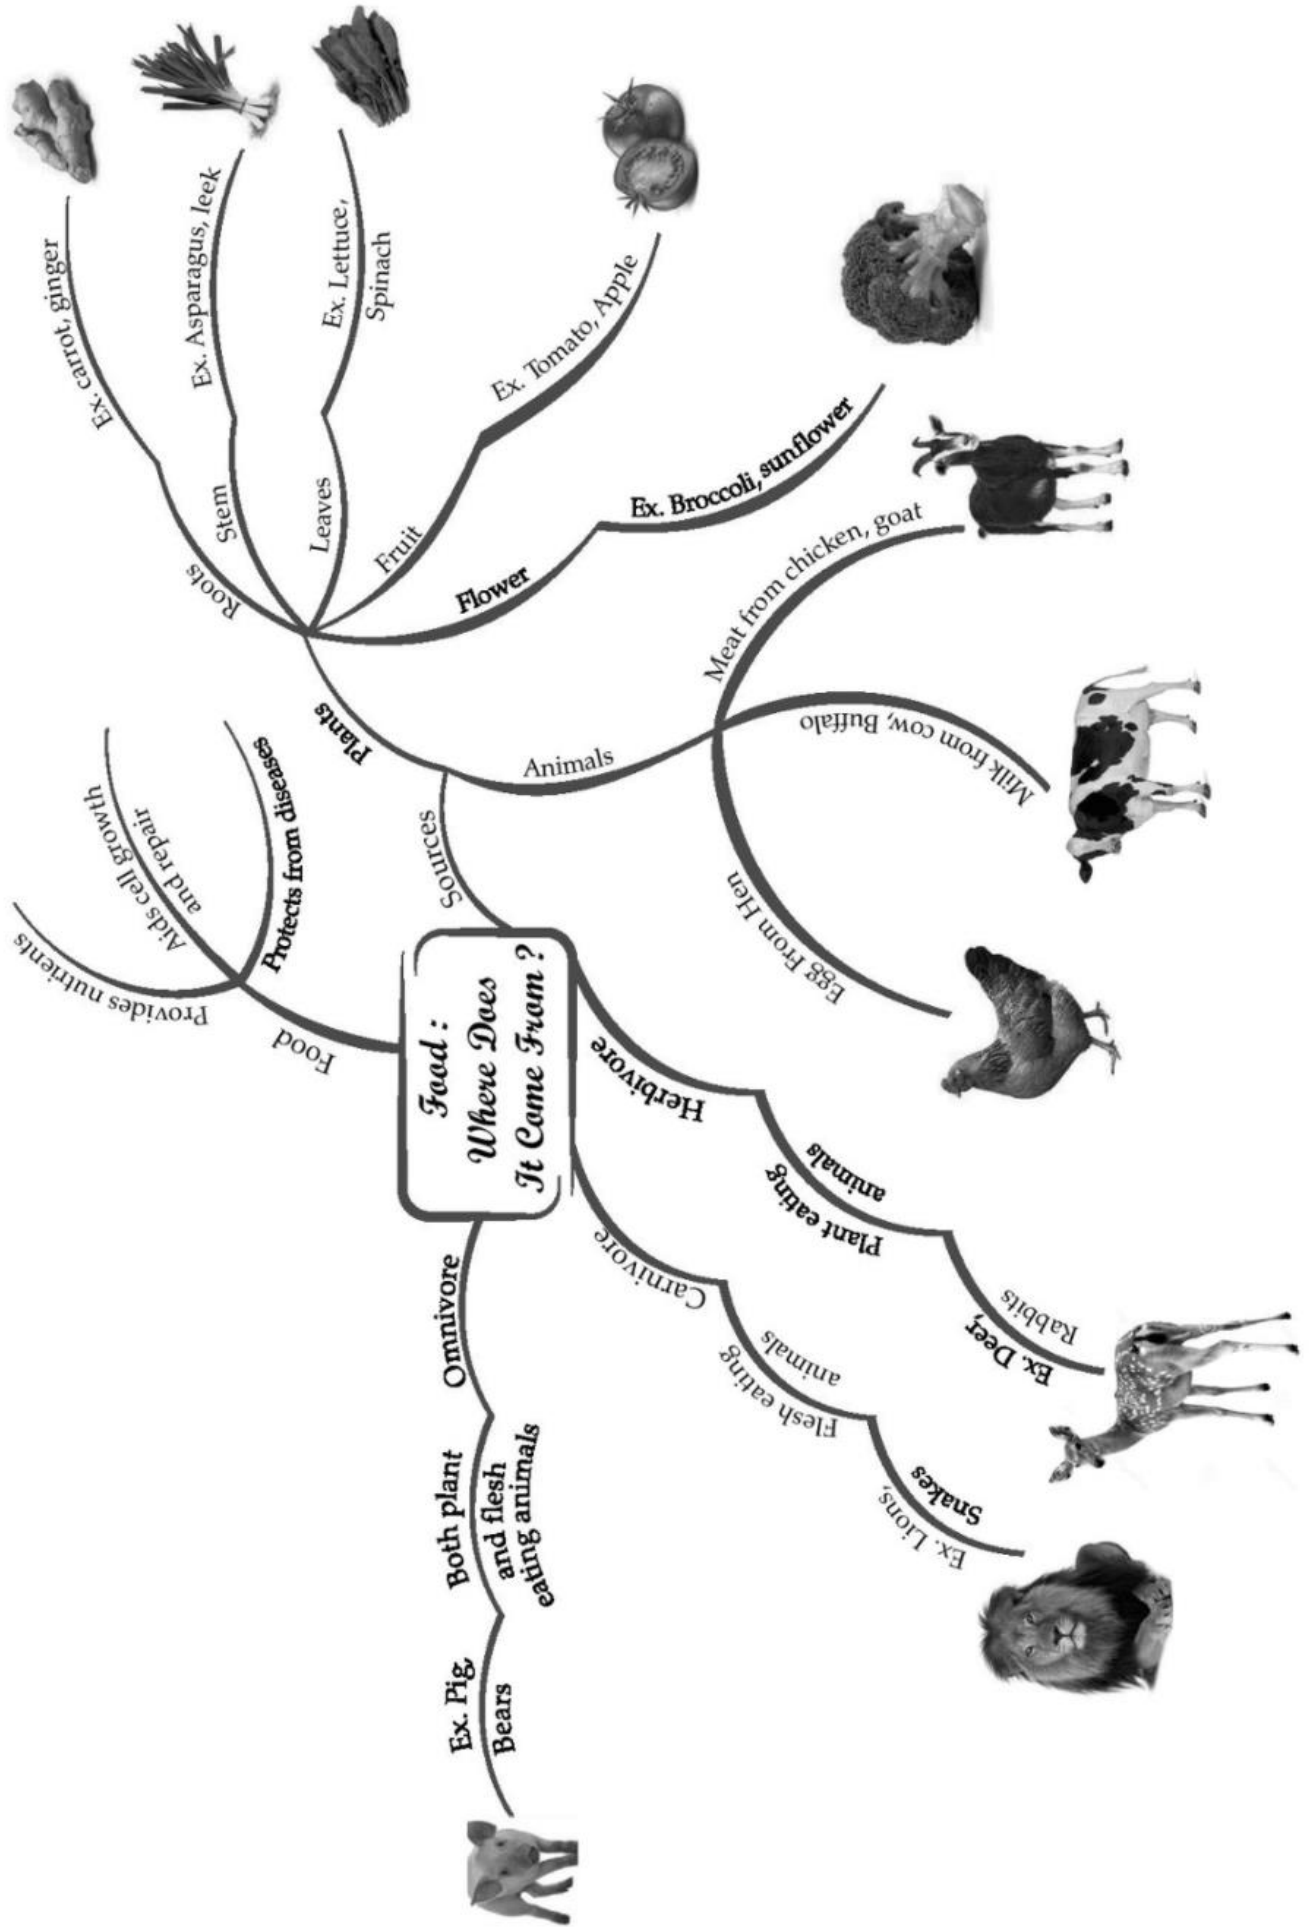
Food : Where Does It Come From ?

Food

Provides nutrients

Aids cell growth and repair

Protects from diseases

Sources

Plants

Roots

Ex. carrot, ginger

Stem

Ex. Asparagus, leek

Leaves

Ex. Lettuce, Spinach

Fruit

Ex. Tomato, Apple

Flower

Ex. Broccoli, sunflower

Animals

Meat from chicken, goat

Milk from cow, Buffalo

Egg From Hen

Herbivore

Plant eating animals

Ex. Deer, Rabbits

Carnivore

Flesh eating animals

Ex. Lions, Snakes

Omnivore

Both plant and flesh eating animals

Ex. Pig, Bears